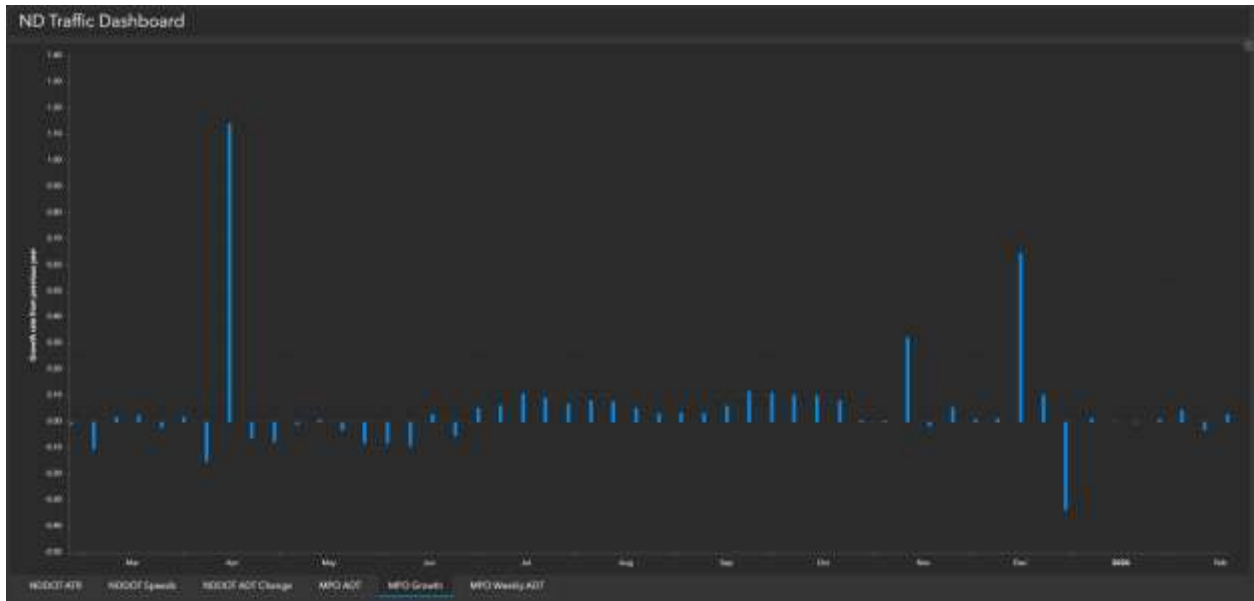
ND Traffic Dashboard

Growth rate from previous year

1.40
1.30
1.20
1.10
1.00
0.90
0.80
0.70
0.60
0.50
0.40
0.30
0.20
0.10
0.00
-0.10
-0.20
-0.30
-0.40
-0.50

Mar
Apr
May
Jun
Jul
Aug
Sep
Oct
Nov
Dec
2026
Feb

NDDOT ATR
NDDOT Speeds
NDDOT ADT Change
MPO ADT
MPO Growth
MPO Weekly ADT